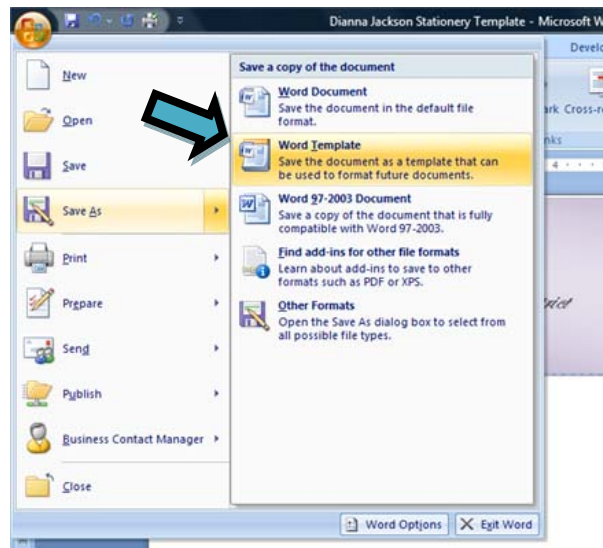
Dianna Jackson Stationery Template - Microsoft W

Develo

New

Open

Save

Save As

Print

Prepare

Send

Publish

Business Contact Manager

Close

Save a copy of the document

Word Document
Save the document in the default file format.

Word Template
Save the document as a template that can be used to format future documents.

Word 97-2003 Document
Save a copy of the document that is fully compatible with Word 97-2003.

Find add-ins for other file formats
Learn about add-ins to save to other formats such as PDF or XPS.

Other Formats
Open the Save As dialog box to select from all possible file types.

ark Cross-r

nks

Word Options

Exit Word